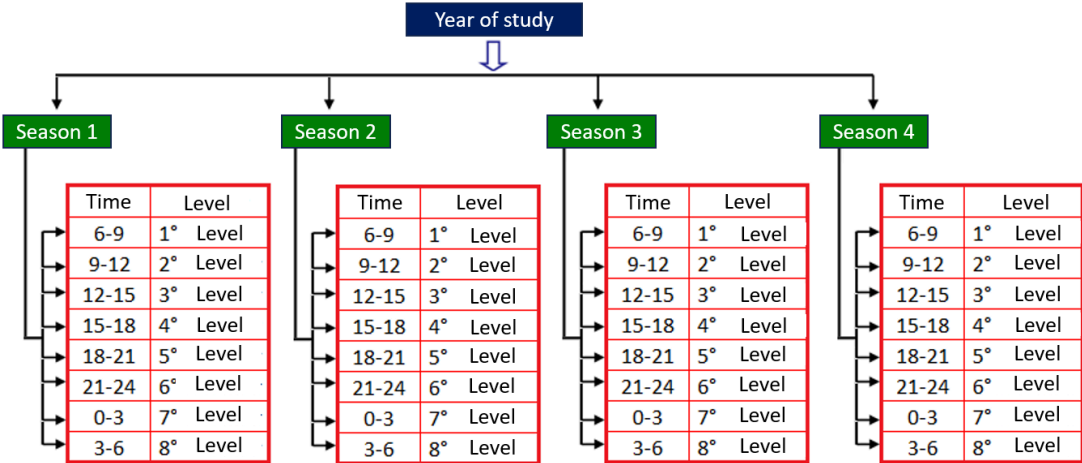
Year of study

Season 1

| Time | Level |
|---|---|
| 6-9 | 1° Level |
| 9-12 | 2° Level |
| 12-15 | 3° Level |
| 15-18 | 4° Level |
| 18-21 | 5° Level |
| 21-24 | 6° Level |
| 0-3 | 7° Level |
| 3-6 | 8° Level |

Season 2

| Time | Level |
|---|---|
| 6-9 | 1° Level |
| 9-12 | 2° Level |
| 12-15 | 3° Level |
| 15-18 | 4° Level |
| 18-21 | 5° Level |
| 21-24 | 6° Level |
| 0-3 | 7° Level |
| 3-6 | 8° Level |

Season 3

| Time | Level |
|---|---|
| 6-9 | 1° Level |
| 9-12 | 2° Level |
| 12-15 | 3° Level |
| 15-18 | 4° Level |
| 18-21 | 5° Level |
| 21-24 | 6° Level |
| 0-3 | 7° Level |
| 3-6 | 8° Level |

Season 4

| Time | Level |
|---|---|
| 6-9 | 1° Level |
| 9-12 | 2° Level |
| 12-15 | 3° Level |
| 15-18 | 4° Level |
| 18-21 | 5° Level |
| 21-24 | 6° Level |
| 0-3 | 7° Level |
| 3-6 | 8° Level |